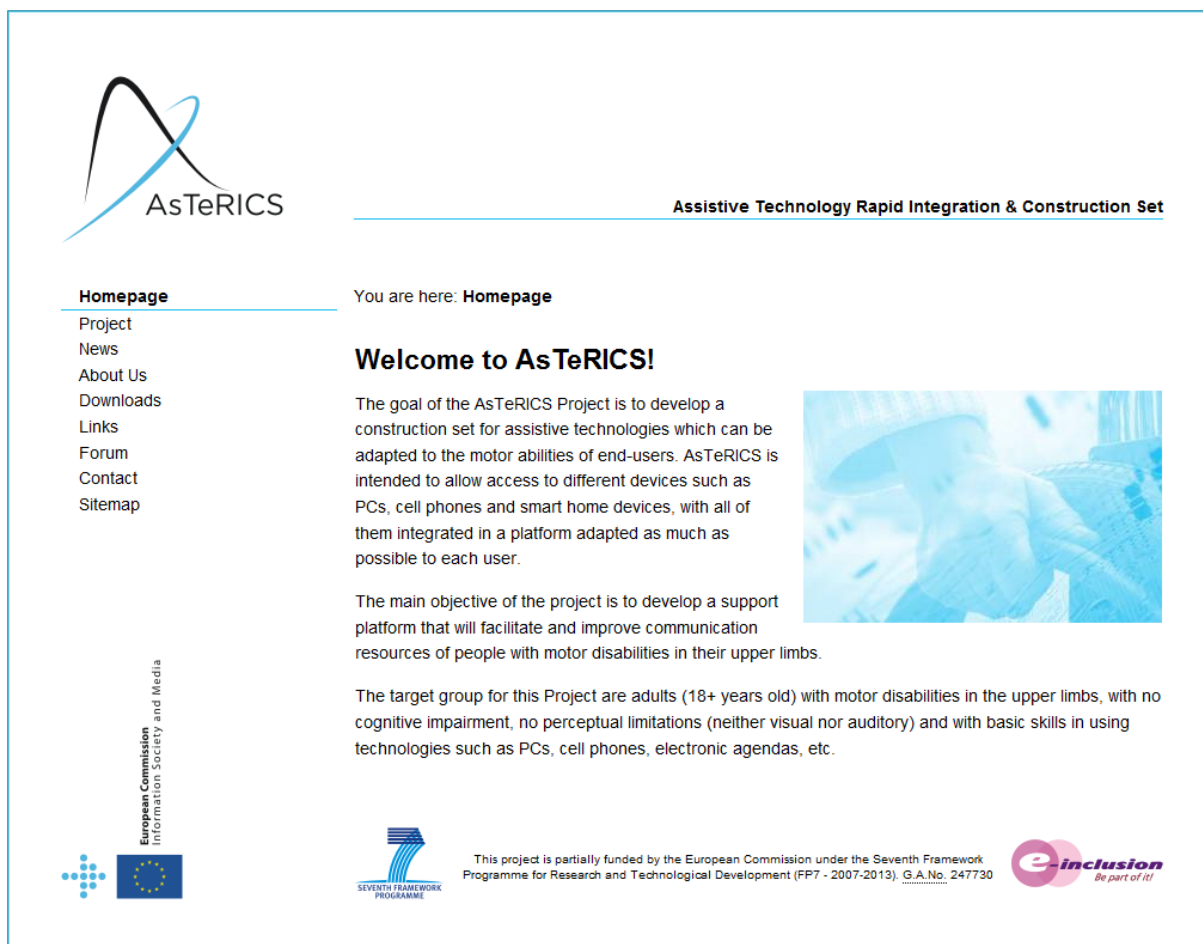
AsTeRICS

Assistive Technology Rapid Integration & Construction Set

Homepage
Project
News
About Us
Downloads
Links
Forum
Contact
Sitemap

You are here: Homepage

Welcome to AsTeRICS!

The goal of the AsTeRICS Project is to develop a construction set for assistive technologies which can be adapted to the motor abilities of end-users. AsTeRICS is intended to allow access to different devices such as PCs, cell phones and smart home devices, with all of them integrated in a platform adapted as much as possible to each user.

The main objective of the project is to develop a support platform that will facilitate and improve communication resources of people with motor disabilities in their upper limbs.

The target group for this Project are adults (18+ years old) with motor disabilities in the upper limbs, with no cognitive impairment, no perceptual limitations (neither visual nor auditory) and with basic skills in using technologies such as PCs, cell phones, electronic agendas, etc.

European Commission
Information Society and Media

SEVENTH FRAMEWORK PROGRAMME

This project is partially funded by the European Commission under the Seventh Framework Programme for Research and Technological Development (FP7 - 2007-2013). G.A.No. 247730

e-inclusion
Be part of it!